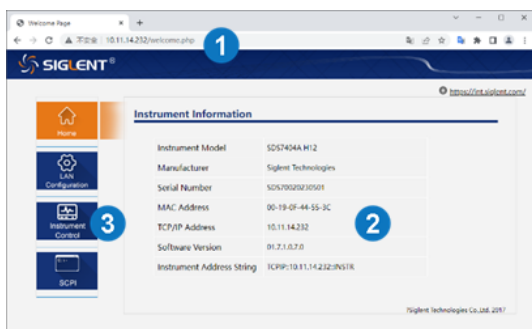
Welcome Page
不安全 | 10.11.14.232/welcome.php
1
SIGLENT®
https://int.siglent.com/
Home
LAN Configuration
Instrument Control
3
SCPI
Instrument Information

| | |
|---|---|
| Instrument Model | SDS7404A H12 |
| Manufacturer | Siglent Technologies |
| Serial Number | SDS70020230501 |
| MAC Address | 00-19-0F-44-55-3C |
| TCP/IP Address | 10.11.14.232 |
| Software Version | 01.7.1.0.7.0 |
| Instrument Address String | TCPIP::10.11.14.232::INSTR |

2
?Siglent Technologies Co.,Ltd. 2017